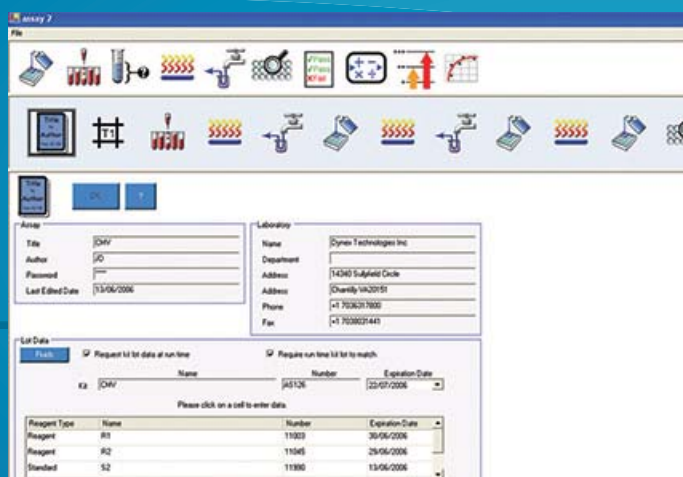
assay 2

File

Title
Author

OK ?

Assay

Title CMV

Author JD

Password ****

Last Edited Date 13/06/2006

Laboratory

Name Dynex Technologies Inc

Department

Address 14340 Sullyfield Circle

Address Chantilly VA20151

Phone +1 7036317800

Fax +1 7036031441

Lot Data

Fluids

Request kit lot data at run time

Require run time kit lot to match

| | Name | Number | Expiration Date |
|---|---|---|---|
| Kit | CMV | A5126 | 22/07/2006 |

Please click on a cell to enter data.

| Reagent Type | Name | Number | Expiration Date |
|---|---|---|---|
| Reagent | R1 | 11003 | 30/06/2006 |
| Reagent | R2 | 11045 | 29/06/2006 |
| Standard | S2 | 11990 | 13/06/2006 |